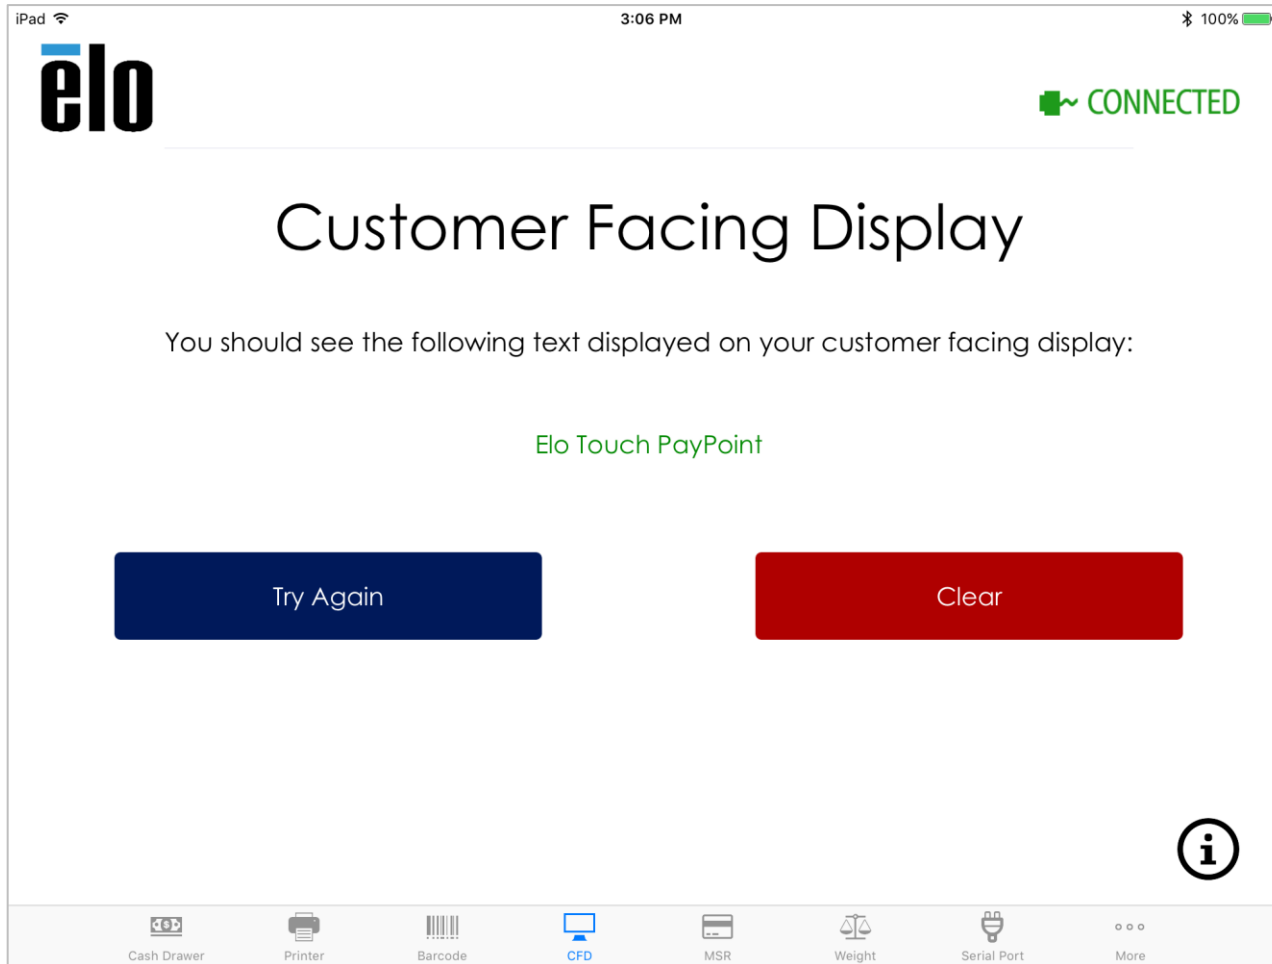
iPad 3:06 PM 100%

elo

CONNECTED

Customer Facing Display

You should see the following text displayed on your customer facing display:

Elo Touch PayPoint

Try Again

Clear

i

Cash Drawer Printer Barcode CFD MSR Weight Serial Port More